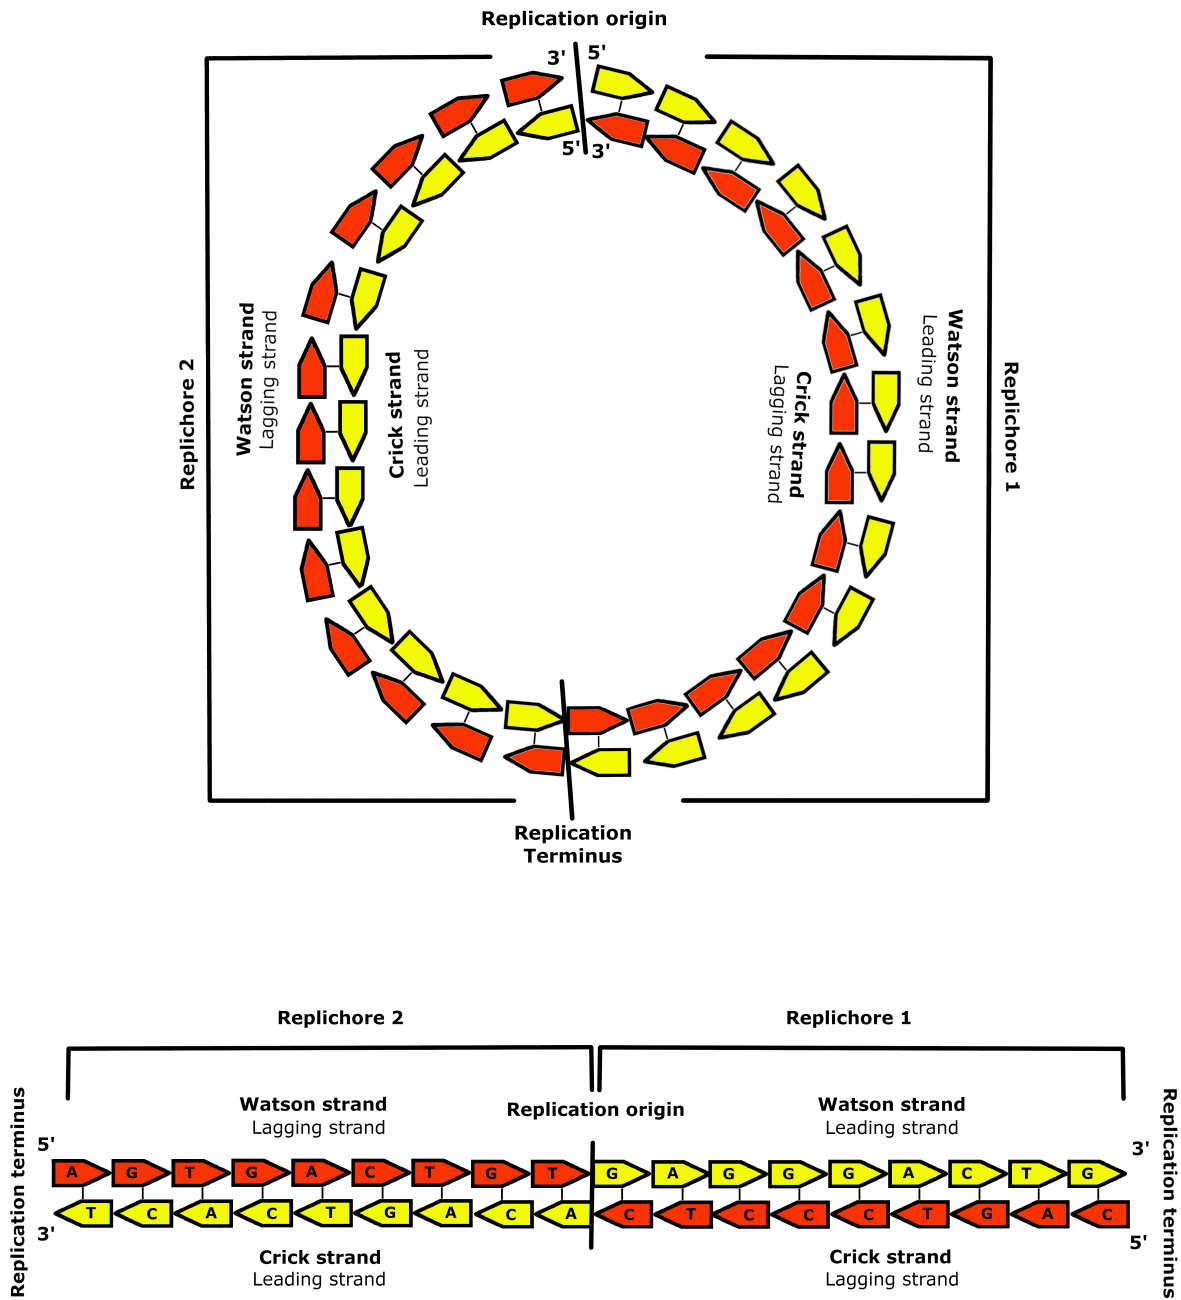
Replication origin

3' 5'

5' 3'

Replichore 2

Watson strand
Lagging strand

Crick strand
Leading strand

Watson strand
Leading strand

Crick strand
Lagging strand

Replichore 1

Replication Terminus

Replichore 2

Replichore 1

Replication terminus

Watson strand
Lagging strand

Replication origin

Watson strand
Leading strand

Replication terminus

5'

3'

A G T G A C T G T G A G G G A C T G

T C A C T G A C A C T C C C T G A C

3'

5'

Crick strand
Leading strand

Crick strand
Lagging strand